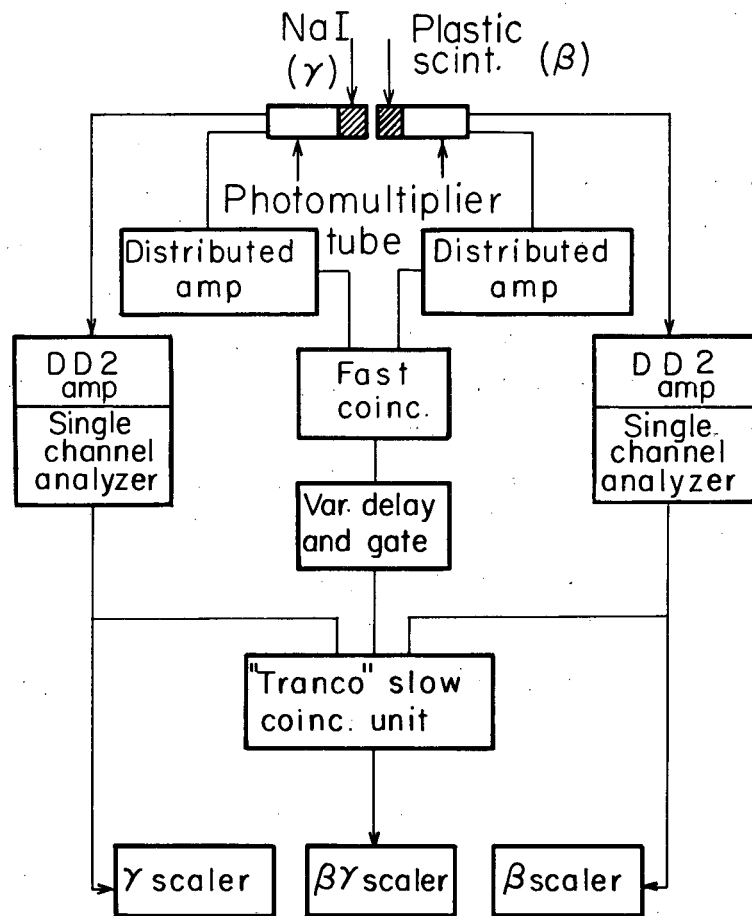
NaI ($\gamma$)

Plastic scint. ($\beta$)

Photomultiplier tube

Distributed amp

Distributed amp

DD2 amp

Single channel analyzer

Fast coinc.

DD2 amp

Single channel analyzer

Var. delay and gate

"Tranco" slow coinc. unit

$\gamma$ scaler

$\beta\gamma$ scaler

$\beta$ scaler